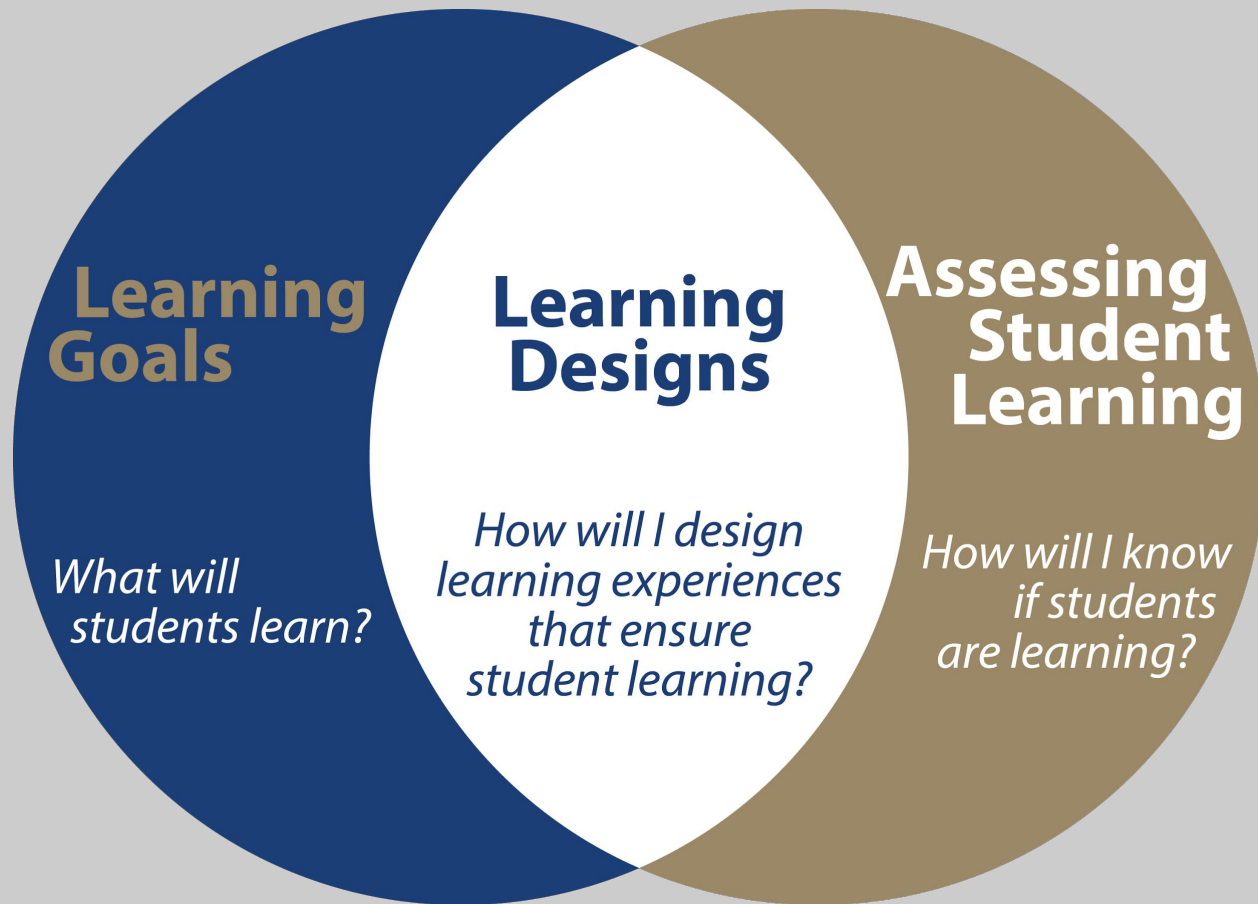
Learning Goals

What will students learn?

Learning Designs

How will I design learning experiences that ensure student learning?

Assessing Student Learning

How will I know if students are learning?